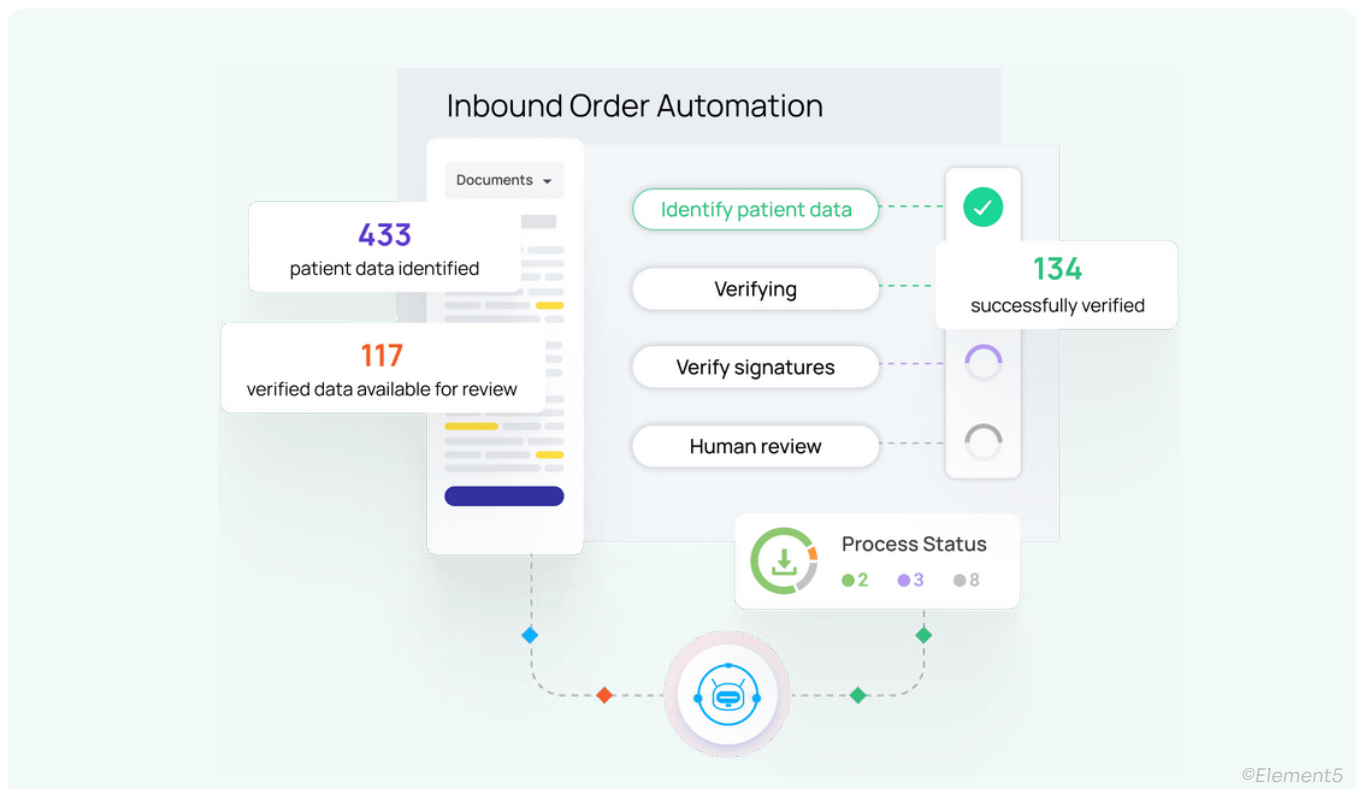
Inbound Order Automation

Documents

433
patient data identified

117
verified data available for review

Identify patient data

Verifying

Verify signatures

Human review

134
successfully verified

Process Status
2 3 8

©Element5